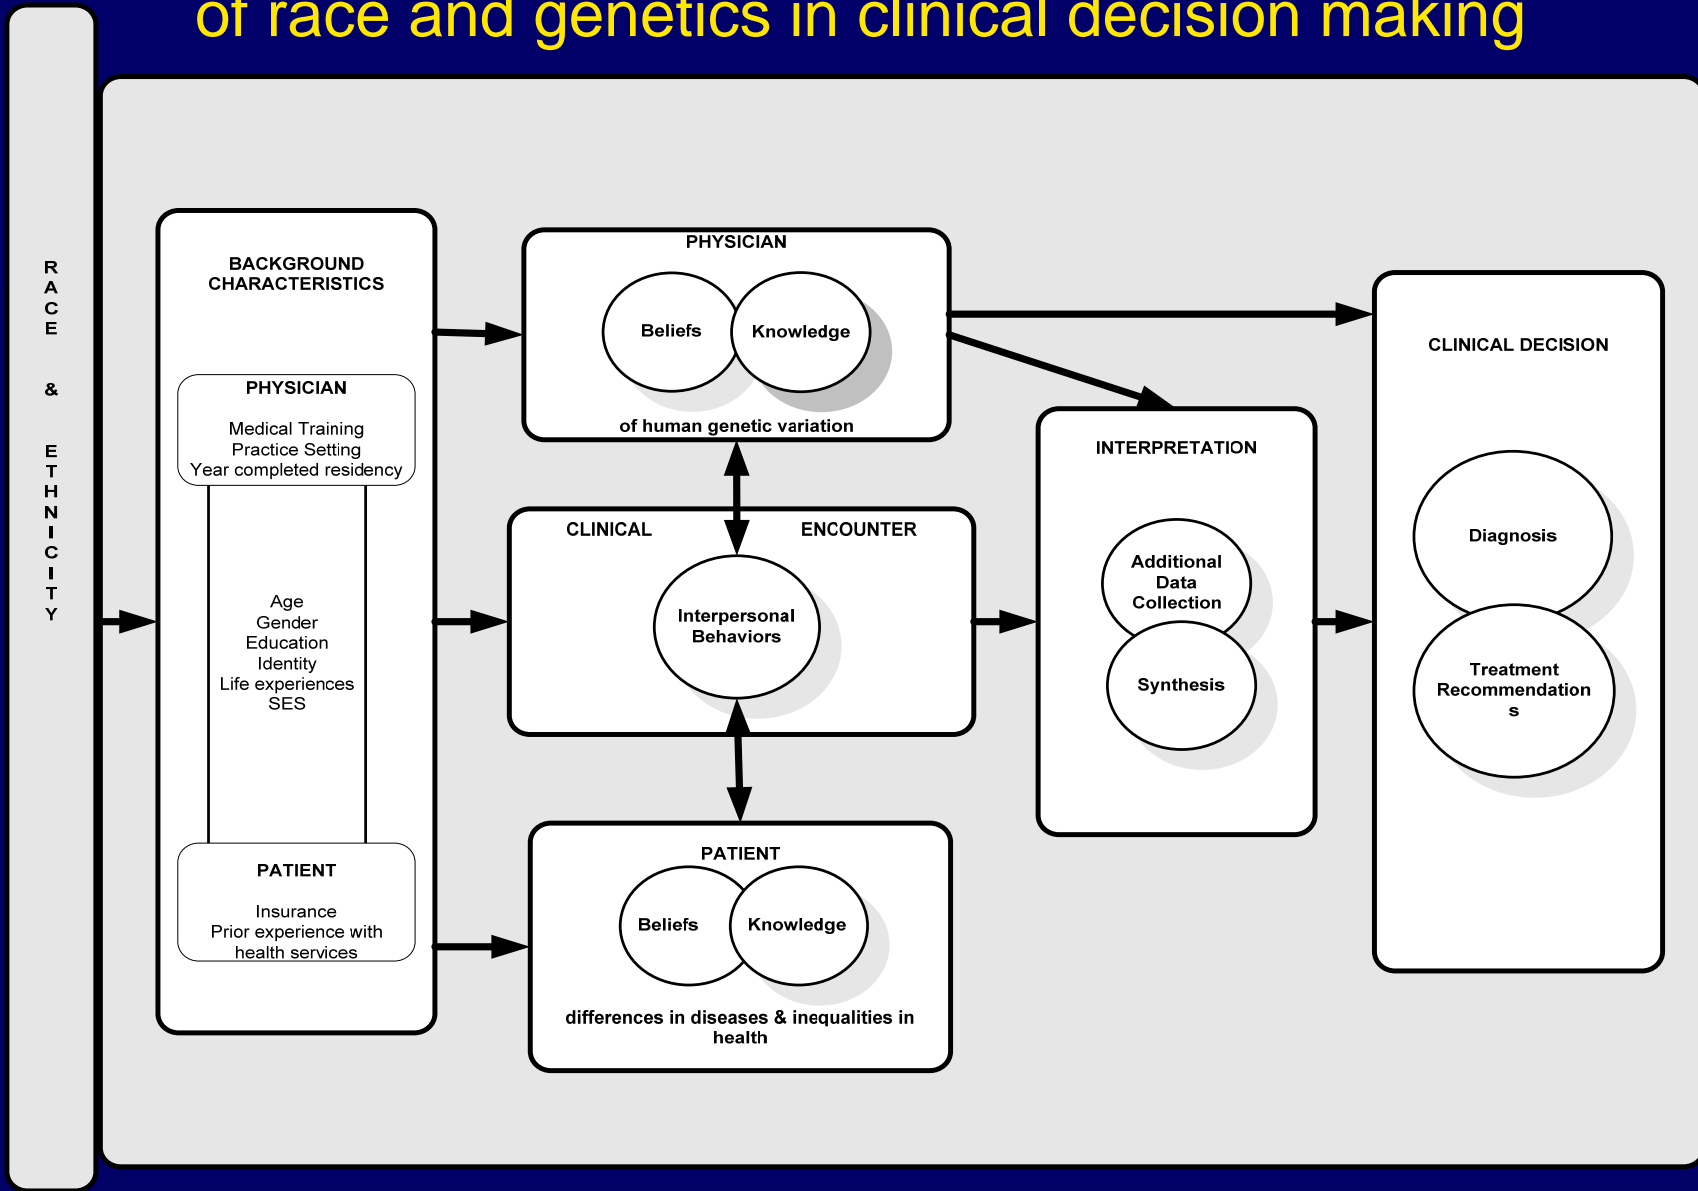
of race and genetics in clinical decision making

R
A
C
E

&

E
T
H
N
I
C
I
T
Y

BACKGROUND CHARACTERISTICS

PHYSICIAN

Medical Training
Practice Setting
Year completed residency

Age
Gender
Education
Identity
Life experiences
SES

PATIENT

Insurance
Prior experience with health services

PHYSICIAN

Beliefs

Knowledge

of human genetic variation

CLINICAL ENCOUNTER

Interpersonal Behaviors

PATIENT

Beliefs

Knowledge

differences in diseases & inequalities in health

INTERPRETATION

Additional Data Collection

Synthesis

CLINICAL DECISION

Diagnosis

Treatment Recommendation s